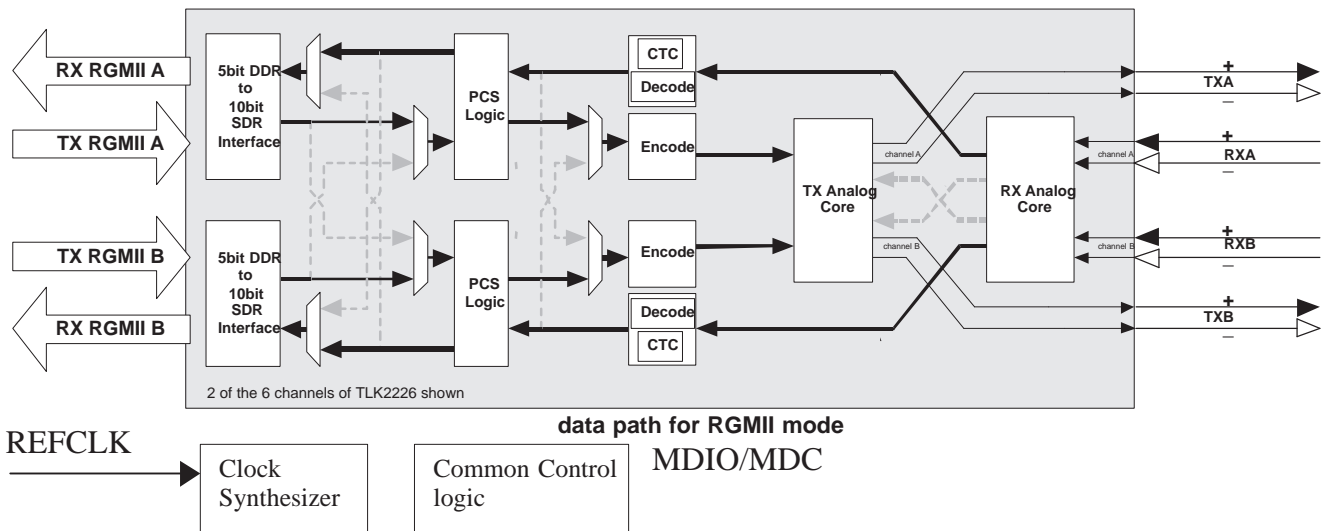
RX RGMII A

TX RGMII A

5bit DDR to 10bit SDR Interface

PCS Logic

CTC

Decode

Encode

TX Analog Core

RX Analog Core

channel A

channel A

+
TXA
–

+
RXA
–

TX RGMII B

RX RGMII B

5bit DDR to 10bit SDR Interface

PCS Logic

Encode

Decode

CTC

channel B

channel B

+
RXB
–

+
TXB
–

2 of the 6 channels of TLK2226 shown

data path for RGMII mode

REFCLK

Clock Synthesizer

Common Control logic

MDIO/MDC